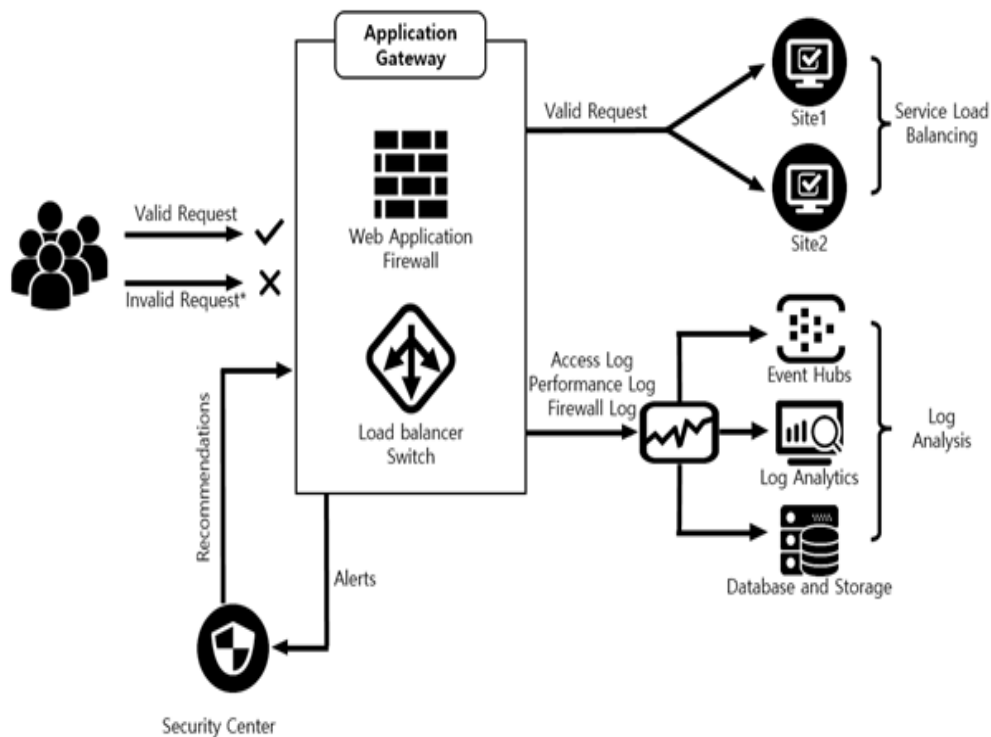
Application Gateway

Valid Request

Invalid Request*

Web Application Firewall

Load balancer Switch

Valid Request

Site1

Site2

Service Load Balancing

Access Log
Performance Log
Firewall Log

Event Hubs

Log Analytics

Database and Storage

Log Analysis

Recommendations

Alerts

Security Center